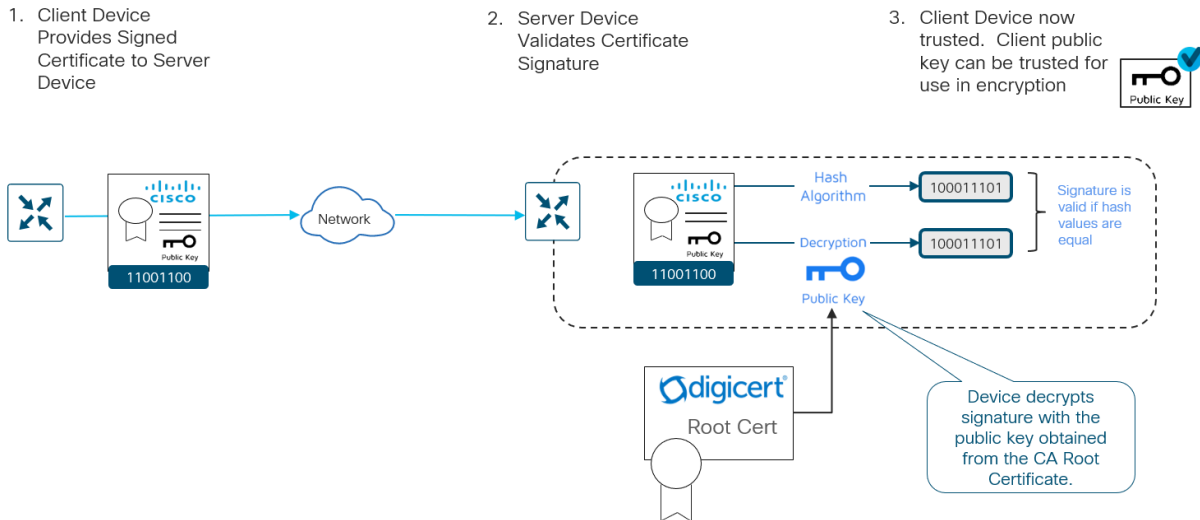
1. Client Device Provides Signed Certificate to Server Device

2. Server Device Validates Certificate Signature

3. Client Device now trusted. Client public key can be trusted for use in encryption

Public Key

CISCO

Public Key

11001100

Network

CISCO

Public Key

11001100

Hash Algorithm

100011101

Decryption

100011101

Signature is valid if hash values are equal

Public Key

digicert

Root Cert

Device decrypts signature with the public key obtained from the CA Root Certificate.